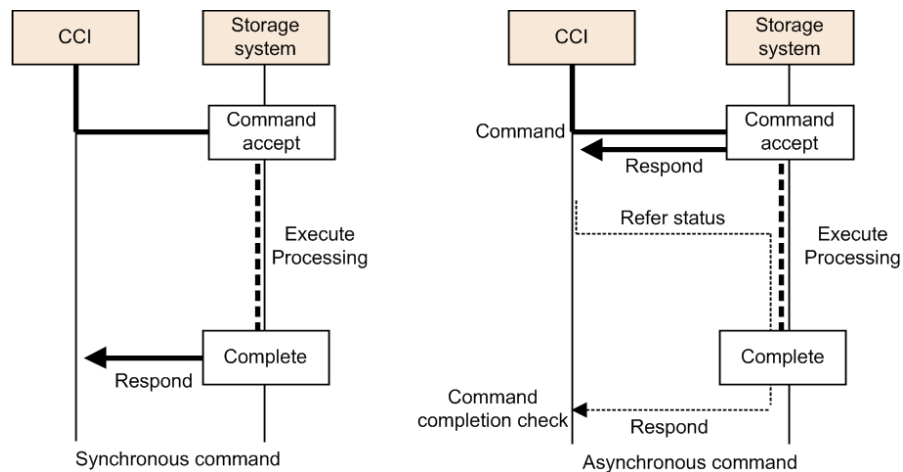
CCI

Storage system

Command accept

Execute Processing

Complete

Respond

Synchronous command

CCI

Storage system

Command

Command accept

Respond

Refer status

Execute Processing

Complete

Command completion check

Respond

Asynchronous command